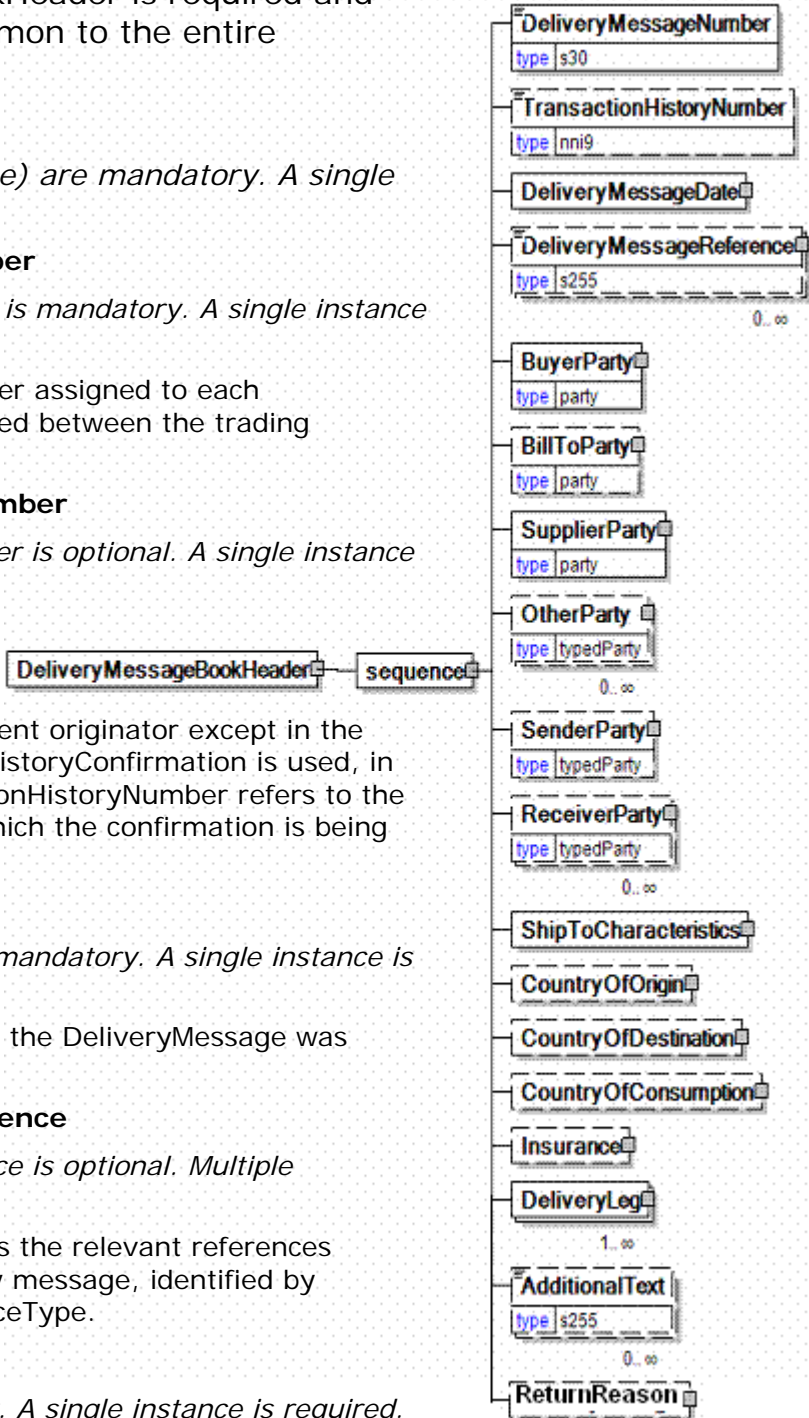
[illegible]Header is required and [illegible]mon to the entire

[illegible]e) are mandatory. A single

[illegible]er

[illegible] is mandatory. A single instance

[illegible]er assigned to each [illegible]ed between the trading

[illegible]mber

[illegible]er is optional. A single instance

DeliveryMessageBookHeader

sequence

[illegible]ent originator except in the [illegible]istoryConfirmation is used, in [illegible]onHistoryNumber refers to the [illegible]hich the confirmation is being

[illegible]mandatory. A single instance is

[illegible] the DeliveryMessage was

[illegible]ence

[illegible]ce is optional. Multiple

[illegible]s the relevant references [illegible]y message, identified by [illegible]ceType.

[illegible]. A single instance is required.

DeliveryMessageNumber
type s30

TransactionHistoryNumber
type nni9

DeliveryMessageDate

DeliveryMessageReference
type s255
0..∞

BuyerParty
type party

BillToParty
type party

SupplierParty
type party

OtherParty
type typedParty
0..∞

SenderParty
type typedParty

ReceiverParty
type typedParty
0..∞

ShipToCharacteristics

CountryOfOrigin

CountryOfDestination

CountryOfConsumption

Insurance

DeliveryLeg
1..∞

AdditionalText
type s255
0..∞

ReturnReason